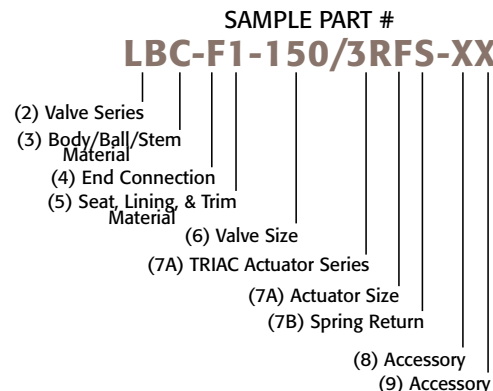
SAMPLE PART #
LBC-F1-150/3RFS-XX

(2) Valve Series
(3) Body/Ball/Stem Material
(4) End Connection
(5) Seat, Lining, & Trim Material
(6) Valve Size
(7A) TRIAC Actuator Series
(7A) Actuator Size
(7B) Spring Return
(8) Accessory
(9) Accessory